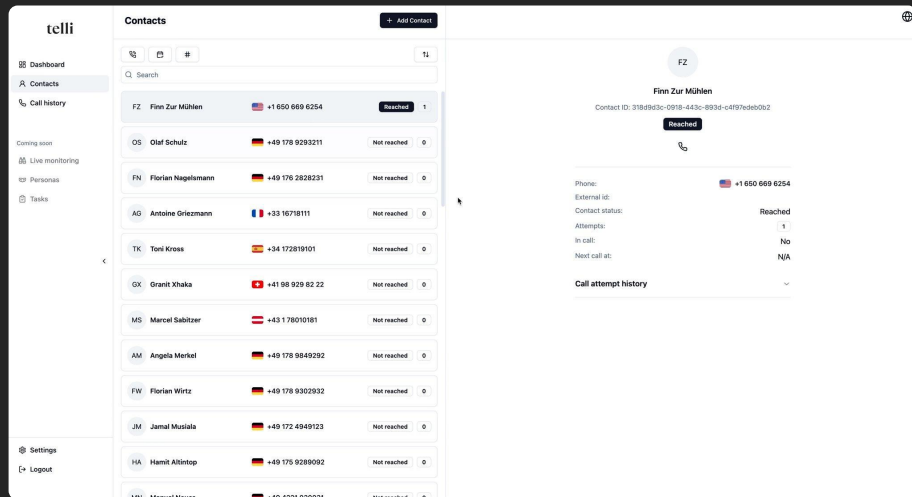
telli

Dashboard
Contacts
Call history

Coming soon
Live monitoring
Personas
Tasks

Settings
Logout

Contacts

+ Add Contact

#

Search

| | | | | |
|---|---|---|---|---|
| FZ | Finn Zur Mühlen | +1 650 669 6254 | Reached | 1 |
| OS | Olaf Schulz | +49 178 9293211 | Not reached | 0 |
| FN | Florian Nagelsmann | +49 176 2828231 | Not reached | 0 |
| AG | Antoine Griezmann | +33 16718111 | Not reached | 0 |
| TK | Toni Kross | +34 172819101 | Not reached | 0 |
| GX | Granit Xhaka | +41 98 929 82 22 | Not reached | 0 |
| MS | Marcel Sabitzer | +43 1 78010181 | Not reached | 0 |
| AM | Angela Merkel | +49 178 9849292 | Not reached | 0 |
| FW | Florian Wirtz | +49 178 9302932 | Not reached | 0 |
| JM | Jamal Musiala | +49 172 4949123 | Not reached | 0 |
| HA | Hamit Altintop | +49 175 9289092 | Not reached | 0 |
| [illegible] | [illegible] | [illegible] | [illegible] | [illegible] |

FZ
Finn Zur Mühlen
Contact ID: 318d9d3c-0918-443c-893d-c4f97edeb0b2
Reached

Phone: +1 650 669 6254
External id:
Contact status: Reached
Attempts: 1
In call: No
Next call at: N/A

Call attempt history